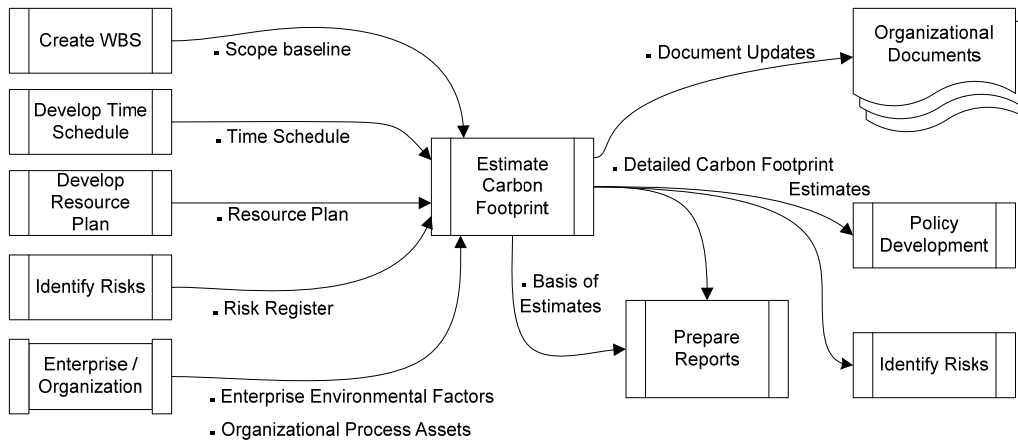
Create WBS

Develop Time Schedule

Develop Resource Plan

Identify Risks

Enterprise / Organization

Scope baseline

Time Schedule

Resource Plan

Risk Register

Enterprise Environmental Factors

Organizational Process Assets

Estimate Carbon Footprint

Document Updates

Organizational Documents

Detailed Carbon Footprint Estimates

Policy Development

Basis of Estimates

Prepare Reports

Identify Risks